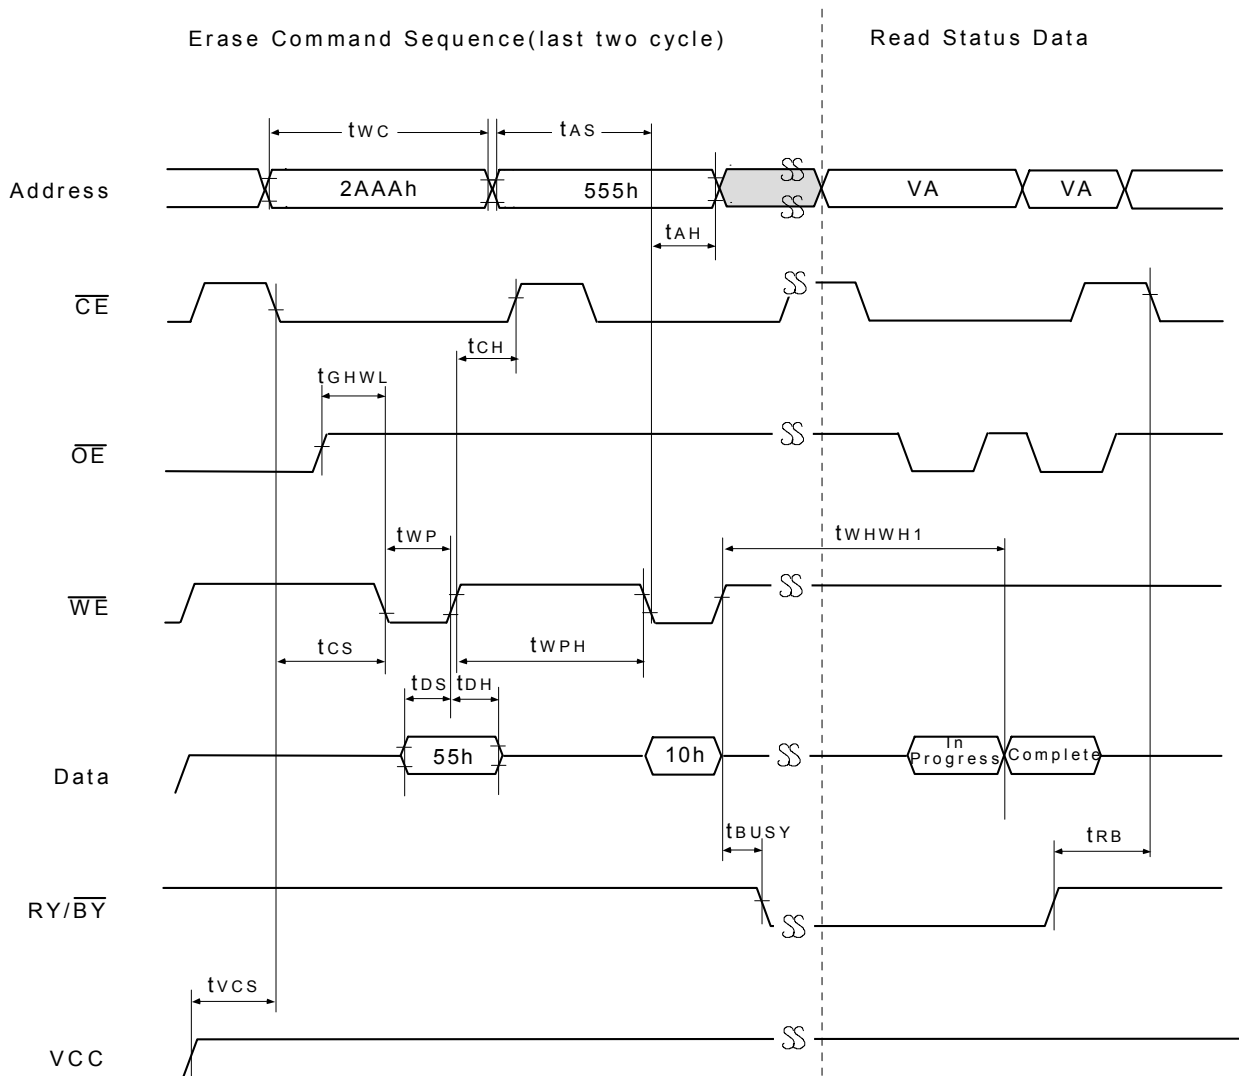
Erase Command Sequence(last two cycle)

Read Status Data

tWC

tAS

Address

2AAAh

555h

VA

VA

tAH

$\overline{CE}$

tCH

tGHWL

$\overline{OE}$

tWP

tWHWH1

$\overline{WE}$

tCS

tWPH

tDS

tDH

Data

55h

10h

In Progress

Complete

tBUSY

tRB

RY/$\overline{BY}$

tVCS

VCC